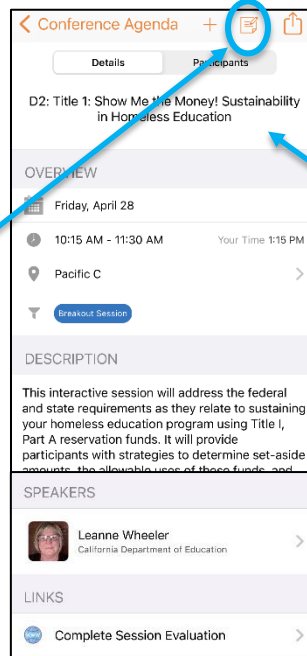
< Conference Agenda +

Details | Participants

D2: Title 1: Show Me the Money! Sustainability in Homeless Education

OVERVIEW

Friday, April 28

10:15 AM - 11:30 AM Your Time 1:15 PM

Pacific C

Breakout Session

DESCRIPTION

This interactive session will address the federal and state requirements as they relate to sustaining your homeless education program using Title I, Part A reservation funds. It will provide participants with strategies to determine set-aside amounts, the allowable uses of these funds, and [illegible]

SPEAKERS

Leanne Wheeler
California Department of Education

LINKS

Complete Session Evaluation